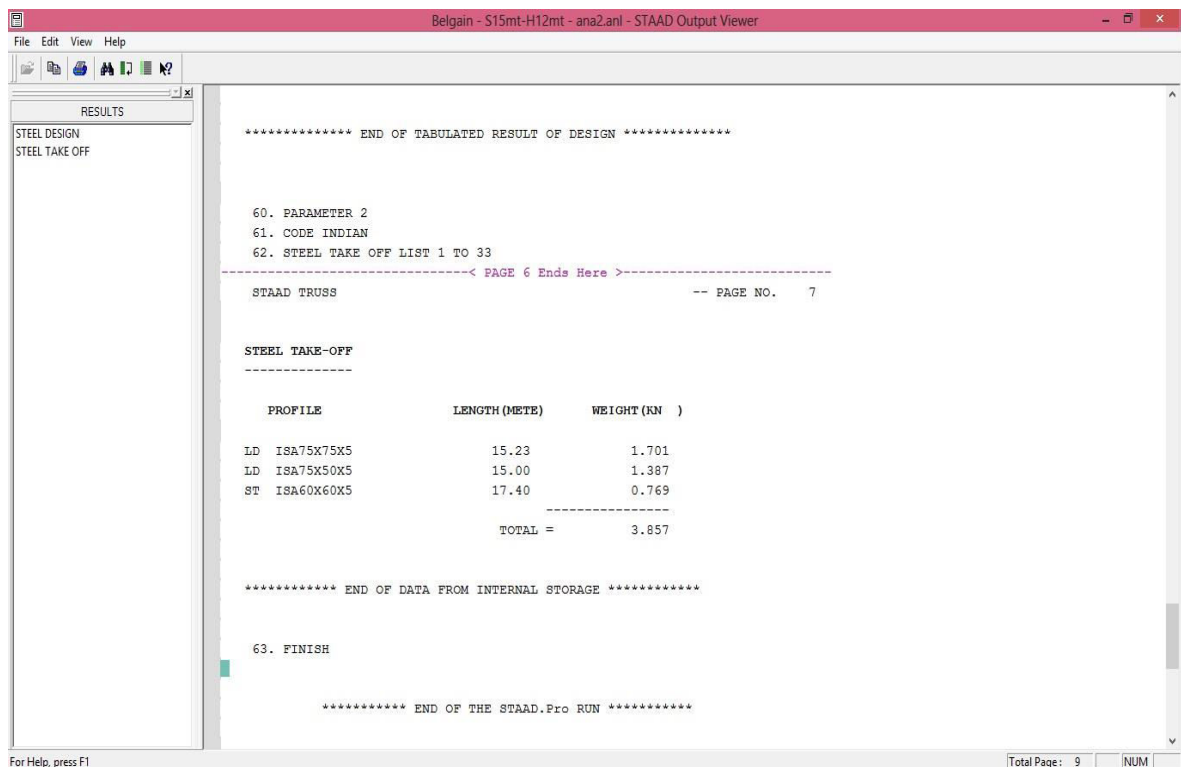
Belgain - S15mt-H12mt - ana2.anl - STAAD Output Viewer

File Edit View Help

RESULTS
STEEL DESIGN
STEEL TAKE OFF

************** END OF TABULATED RESULT OF DESIGN **************

60. PARAMETER 2
61. CODE INDIAN
62. STEEL TAKE OFF LIST 1 TO 33

--------------------------------< PAGE 6 Ends Here >---------------------------

STAAD TRUSS -- PAGE NO. 7

STEEL TAKE-OFF
--------------

| PROFILE | LENGTH(METE) | WEIGHT(KN ) |
|---|---|---|
| LD ISA75X75X5 | 15.23 | 1.701 |
| LD ISA75X50X5 | 15.00 | 1.387 |
| ST ISA60X60X5 | 17.40 | 0.769 |
| | TOTAL = | 3.857 |

************ END OF DATA FROM INTERNAL STORAGE ************

63. FINISH

*********** END OF THE STAAD.Pro RUN ***********

For Help, press F1
Total Page: 9
NUM